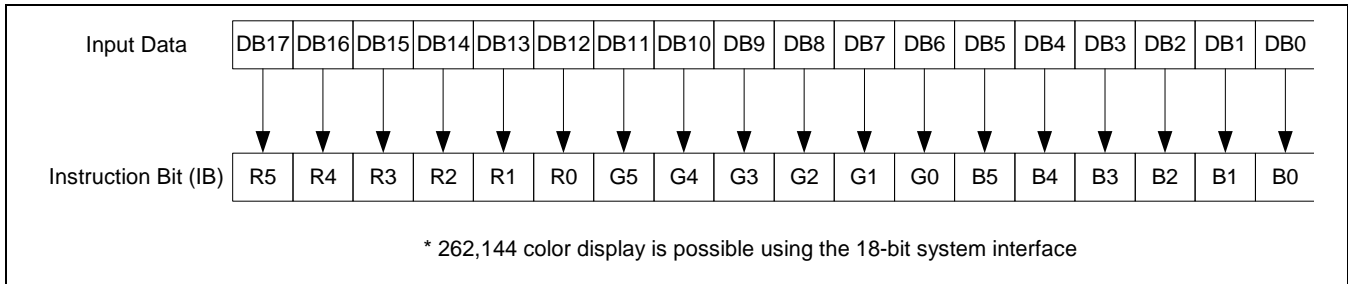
| Input Data | DB17 | DB16 | DB15 | DB14 | DB13 | DB12 | DB11 | DB10 | DB9 | DB8 | DB7 | DB6 | DB5 | DB4 | DB3 | DB2 | DB1 | DB0 |
|---|---|---|---|---|---|---|---|---|---|---|---|---|---|---|---|---|---|---|
| Instruction Bit (IB) | R5 | R4 | R3 | R2 | R1 | R0 | G5 | G4 | G3 | G2 | G1 | G0 | B5 | B4 | B3 | B2 | B1 | B0 |

* 262,144 color display is possible using the 18-bit system interface